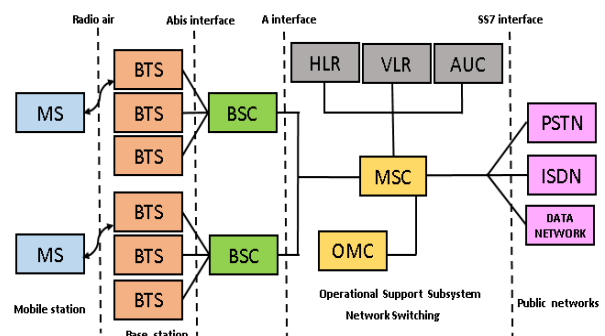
Radio air
Abis interface
A interface
SS7 interface

HLR
VLR
AUC

MS
BTS
BTS
BTS
BSC

PSTN
MSC
ISDN
DATA NETWORK

MS
BTS
BTS
BTS
BSC
OMC

Mobile station
Base station
Operational Support Subsystem
Network Switching
Public networks